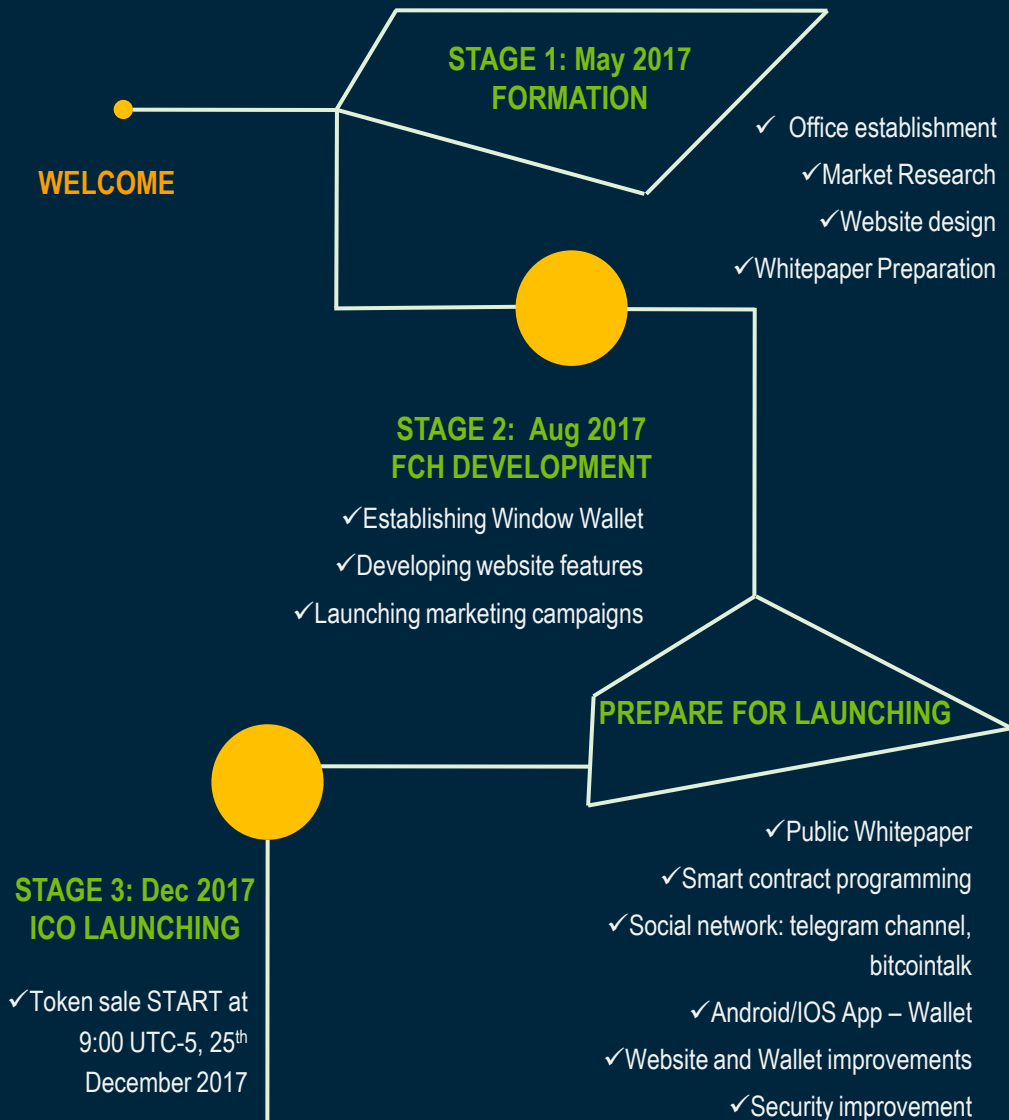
STAGE 1: May 2017
FORMATION

WELCOME

✓ Office establishment
✓Market Research
✓Website design
✓Whitepaper Preparation

STAGE 2: Aug 2017
FCH DEVELOPMENT

✓Establishing Window Wallet
✓Developing website features
✓Launching marketing campaigns

PREPARE FOR LAUNCHING

STAGE 3: Dec 2017
ICO LAUNCHING

✓Token sale START at 9:00 UTC-5, 25$^{th}$ December 2017

✓Public Whitepaper
✓Smart contract programming
✓Social network: telegram channel, bitcointalk
✓Android/IOS App – Wallet
✓Website and Wallet improvements
✓Security improvement